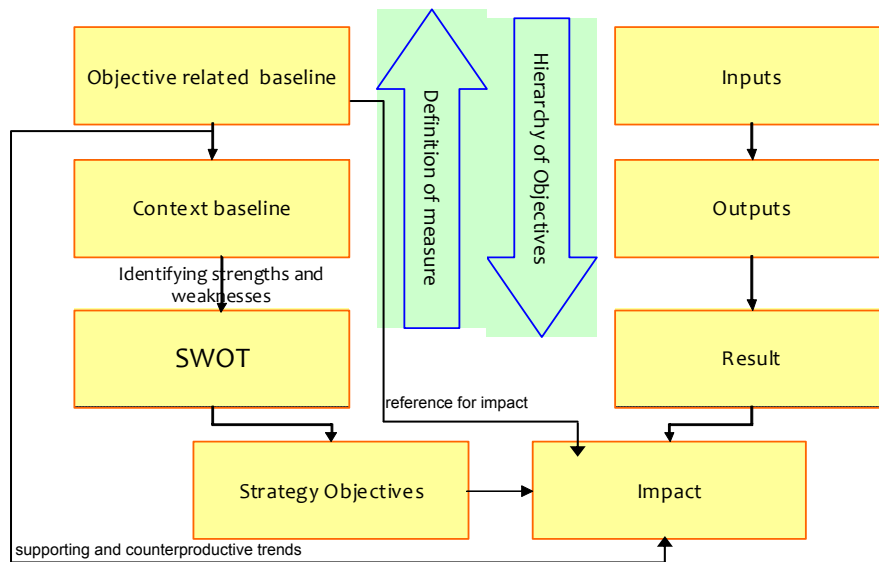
Objective related baseline

Definition of measure

Hierarchy of Objectives

Inputs

Context baseline

Outputs

Identifying strengths and weaknesses

SWOT

Result

reference for impact

Strategy Objectives

Impact

supporting and counterproductive trends